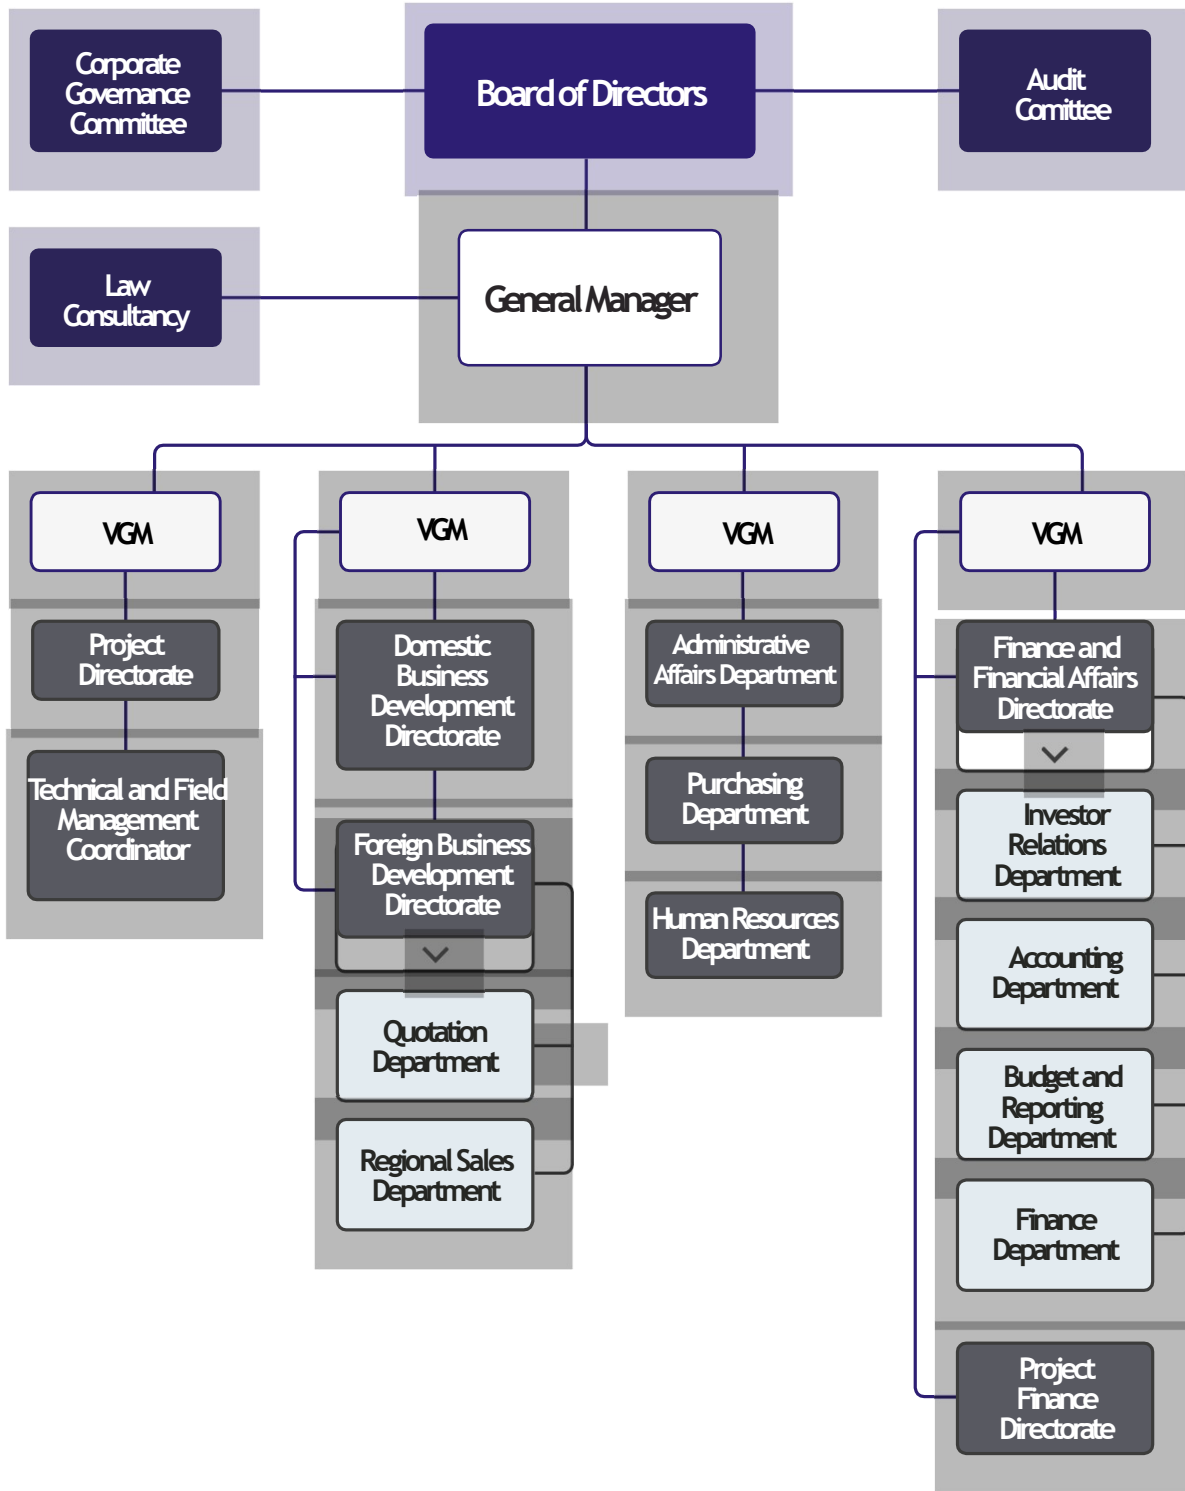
Corporate Governance Committee

Board of Directors

Audit Comittee

Law Consultancy

General Manager

VGM

Project Directorate

Technical and Field Management Coordinator

VGM

Domestic Business Development Directorate

Foreign Business Development Directorate

Quotation Department

Regional Sales Department

VGM

Administrative Affairs Department

Purchasing Department

Human Resources Department

VGM

Finance and Financial Affairs Directorate

Investor Relations Department

Accounting Department

Budget and Reporting Department

Finance Department

Project Finance Directorate